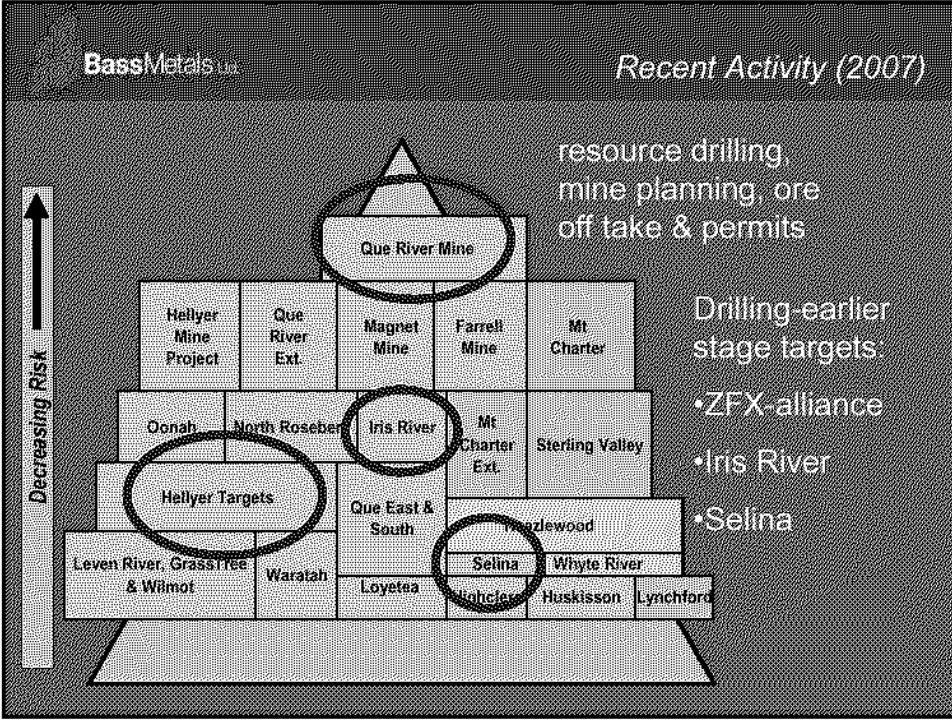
BassMetals Ltd

Recent Activity (2007)

Decreasing Risk

Que River Mine

Hellyer Mine Project

Que River Ext.

Magnet Mine

Farrell Mine

Mt Charter

Oonah

North Rosebery

Iris River

Mt Charter Ext.

Sterling Valley

Hellyer Targets

Que East & South

Hazlewood

Leven River, GrassTree & Wilmot

Waratah

Loyetea

Selina

Whyte River

Highclere

Huskisson

Lynchford

resource drilling, mine planning, ore off take & permits

Drilling-earlier stage targets:

•ZFX-alliance

•Iris River

•Selina